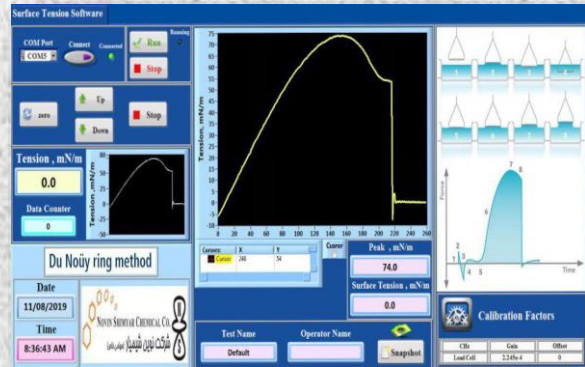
Surface Tension Software

COM Port
COM5
Connect
Connected
Run
Running
Stop

zero
Up
Down
Stop

Tension , mN/m
0.0
Data Counter
0

Tension ,mN/m
80
60
40
20
0
-20
-40

Du Noüy ring method

Date
11/08/2019
Time
8:36:43 AM

Novin Shimyar Chemical Co.
شرکت نوین شیمیار

Tension, mN/m
75
70
65
60
55
50
45
40
35
30
25
20
15
10
5
0
-5
-10
-15
0 20 40 60 80 100 120 140 160 180 200 220 240 260

| Cursors | X | Y |
|---|---|---|
| Cursor | 248 | 54 |

Cursor

Peak , mN/m
74.0
Surface Tension , mN/m
0.0

Test Name
Default
Operator Name
Snapshot

Force
1 2 3 4 5 6 7 8
Time

Calibration Factors

| CHs | Gain | Offset |
|---|---|---|
| Load Cell | 2.245e-4 | 0 |